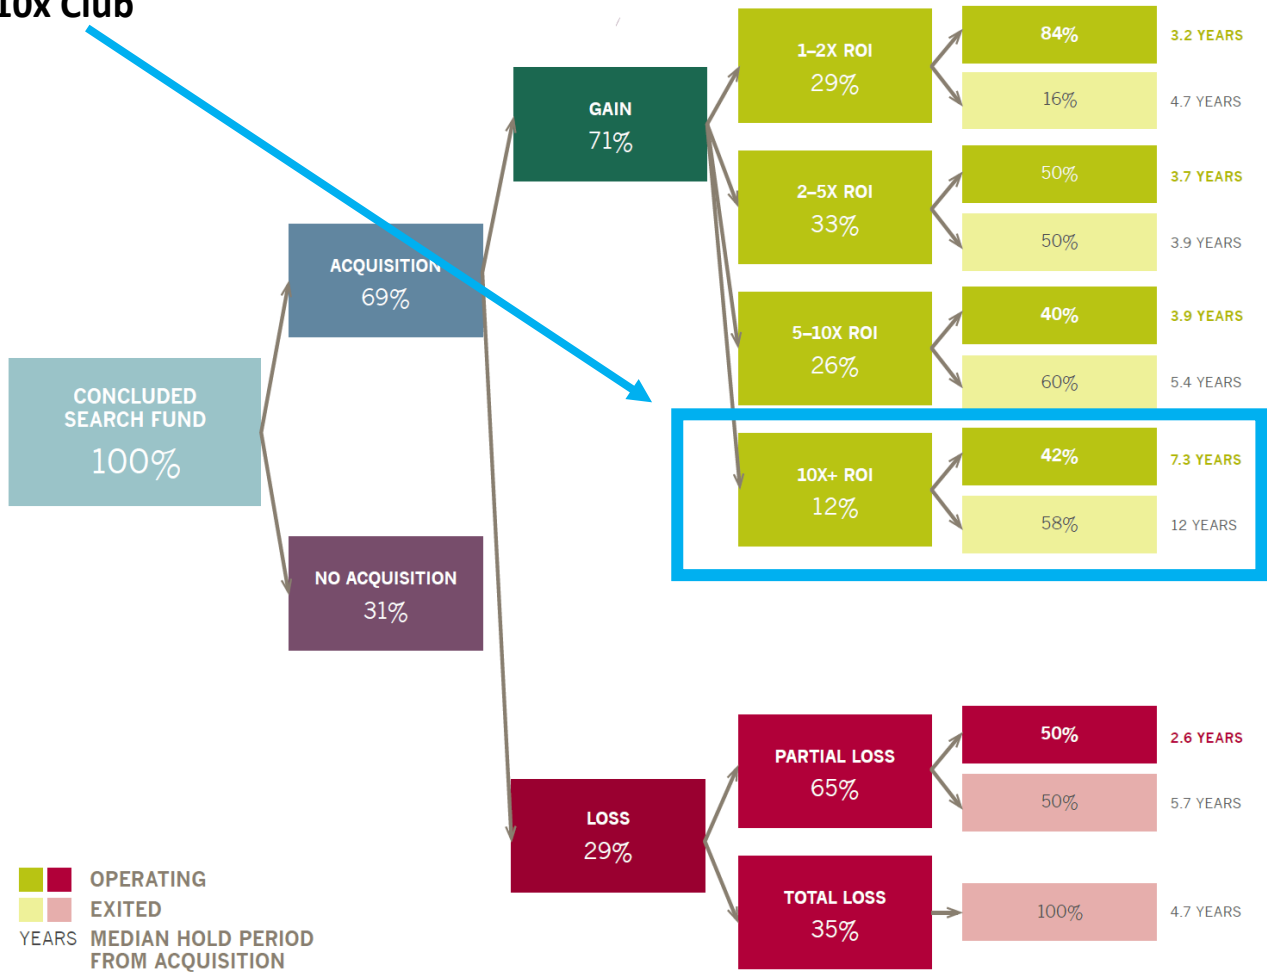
10x Club

CONCLUDED SEARCH FUND
100%

ACQUISITION
69%

NO ACQUISITION
31%

GAIN
71%

LOSS
29%

1–2X ROI
29%

84%
3.2 YEARS

16%
4.7 YEARS

2–5X ROI
33%

50%
3.7 YEARS

50%
3.9 YEARS

5–10X ROI
26%

40%
3.9 YEARS

60%
5.4 YEARS

10X+ ROI
12%

42%
7.3 YEARS

58%
12 YEARS

PARTIAL LOSS
65%

50%
2.6 YEARS

50%
5.7 YEARS

TOTAL LOSS
35%

100%
4.7 YEARS

OPERATING
EXITED
YEARS MEDIAN HOLD PERIOD FROM ACQUISITION